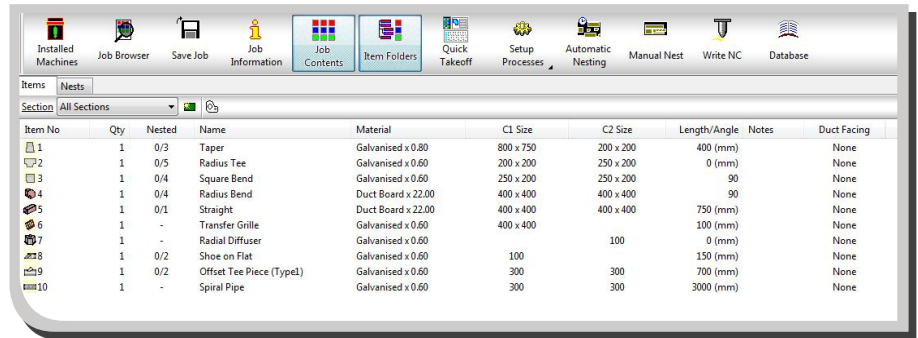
Installed Machines Job Browser Save Job Job Information Job Contents Item Folders Quick Takeoff Setup Processes Automatic Nesting Manual Nest Write NC Database

Items Nests

Section All Sections

| Item No | Qty | Nested | Name | Material | C1 Size | C2 Size | Length/Angle | Notes | Duct Facing |
|---|---|---|---|---|---|---|---|---|---|
| 1 | 1 | 0/3 | Taper | Galvanised x 0.80 | 800 x 750 | 200 x 200 | 400 (mm) | | None |
| 2 | 1 | 0/5 | Radius Tee | Galvanised x 0.60 | 200 x 200 | 250 x 200 | 0 (mm) | | None |
| 3 | 1 | 0/4 | Square Bend | Galvanised x 0.60 | 250 x 200 | 250 x 200 | 90 | | None |
| 4 | 1 | 0/4 | Radius Bend | Duct Board x 22.00 | 400 x 400 | 400 x 400 | 90 | | None |
| 5 | 1 | 0/1 | Straight | Duct Board x 22.00 | 400 x 400 | 400 x 400 | 750 (mm) | | None |
| 6 | 1 | - | Transfer Grille | Galvanised x 0.60 | 400 x 400 | | 100 (mm) | | None |
| 7 | 1 | - | Radial Diffuser | Galvanised x 0.60 | | 100 | 0 (mm) | | None |
| 8 | 1 | 0/2 | Shoe on Flat | Galvanised x 0.60 | 100 | | 150 (mm) | | None |
| 9 | 1 | 0/2 | Offset Tee Piece (Type1) | Galvanised x 0.60 | 300 | 300 | 700 (mm) | | None |
| 10 | 1 | - | Spiral Pipe | Galvanised x 0.60 | 300 | 300 | 3000 (mm) | | None |